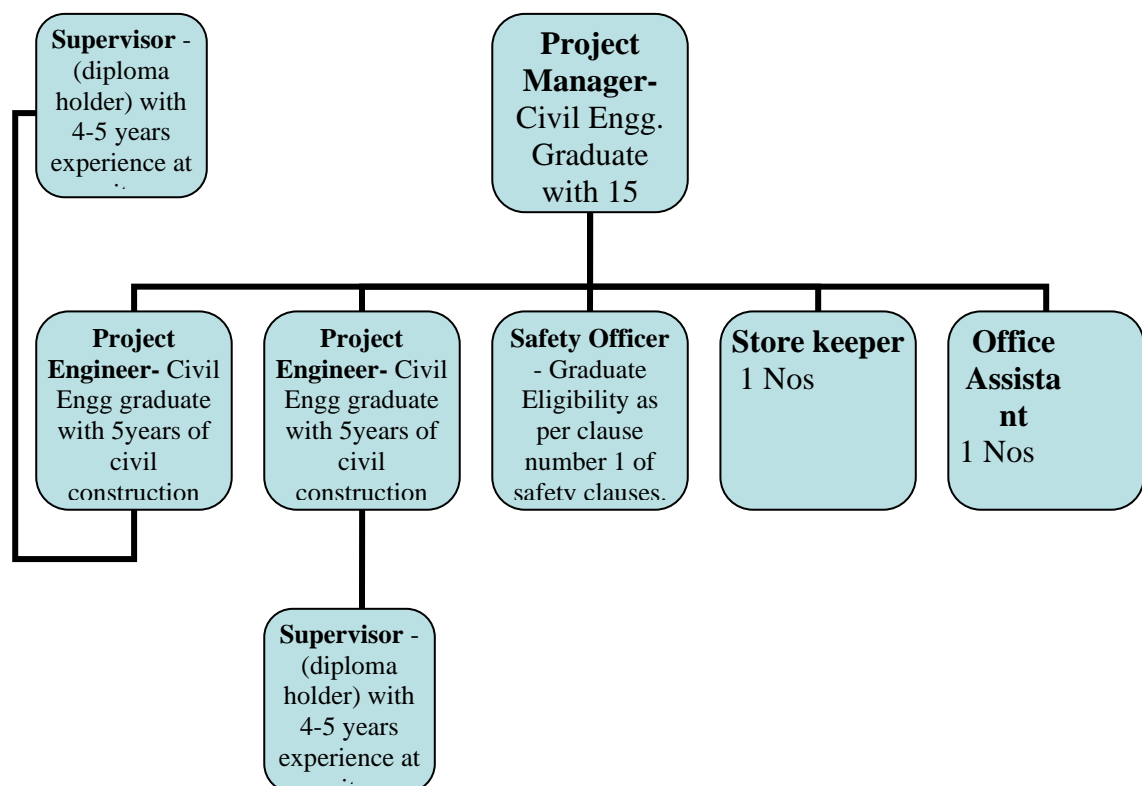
Supervisor - (diploma holder) with 4-5 years experience at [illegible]

Project Manager- Civil Engg. Graduate with 15

Project Engineer- Civil Engg graduate with 5years of civil construction

Project Engineer- Civil Engg graduate with 5years of civil construction

Safety Officer - Graduate Eligibility as per clause number 1 of safety clauses.

Store keeper 1 Nos

Office Assista nt 1 Nos

Supervisor - (diploma holder) with 4-5 years experience at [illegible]